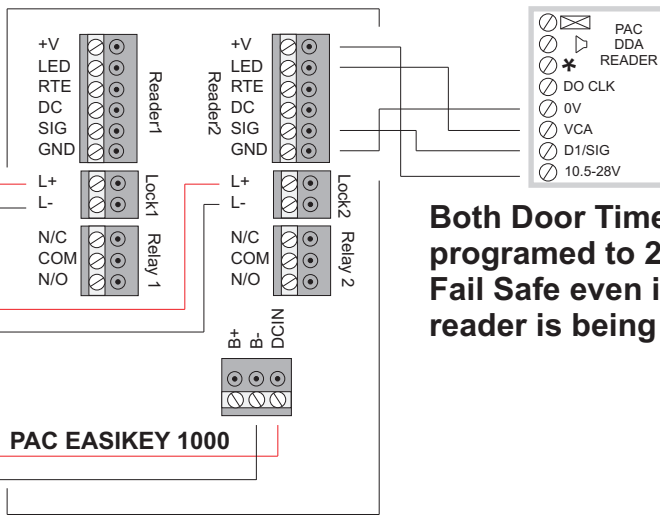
+V
LED
RTE
DC
SIG
GND

Reader1

+V
LED
RTE
DC
SIG
GND

Reader2

L+
L-

Lock1

L+
L-

Lock2

N/C
COM
N/O

Relay 1

N/C
COM
N/O

Relay 2

B+
B-
DCIN

PAC EASIKEY 1000

PAC
DDA
READER

*
DO CLK
0V
VCA
D1/SIG
10.5-28V

Both Door Time
programed to 2
Fail Safe even i
reader is being